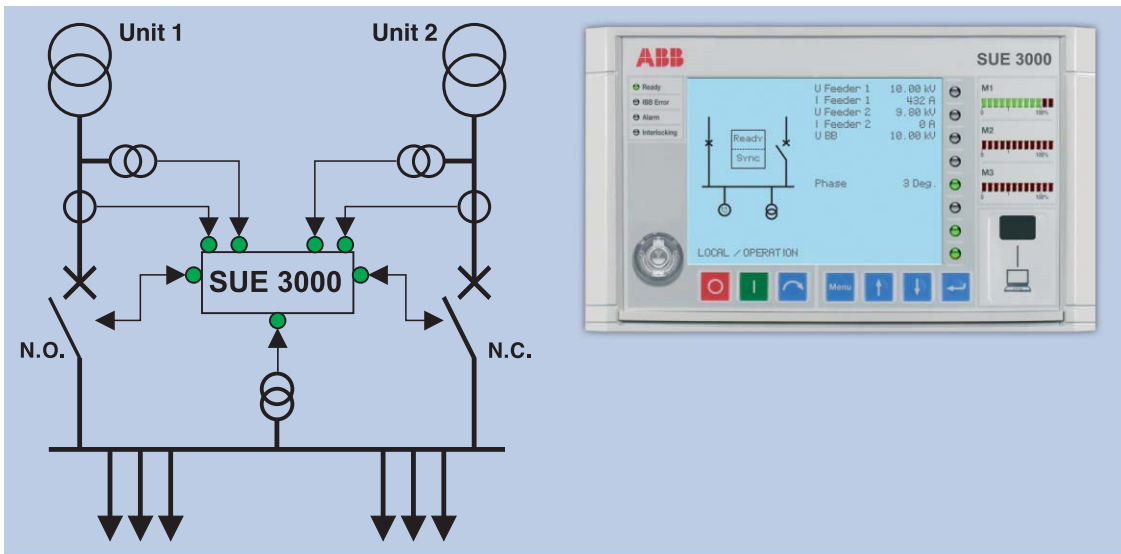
Unit 1

Unit 2

SUE 3000

N.O.

N.C.

ABB

SUE 3000

Ready
IBB Error
Alarm
Interlocking

U Feeder 1 10.00 kV
I Feeder 1 432 A
U Feeder 2 9.80 kV
I Feeder 2 0 A
U BB 10.00 kV

Ready
Sync

Phase 3 Deg.

LOCAL / OPERATION

M1
M2
M3

Menu